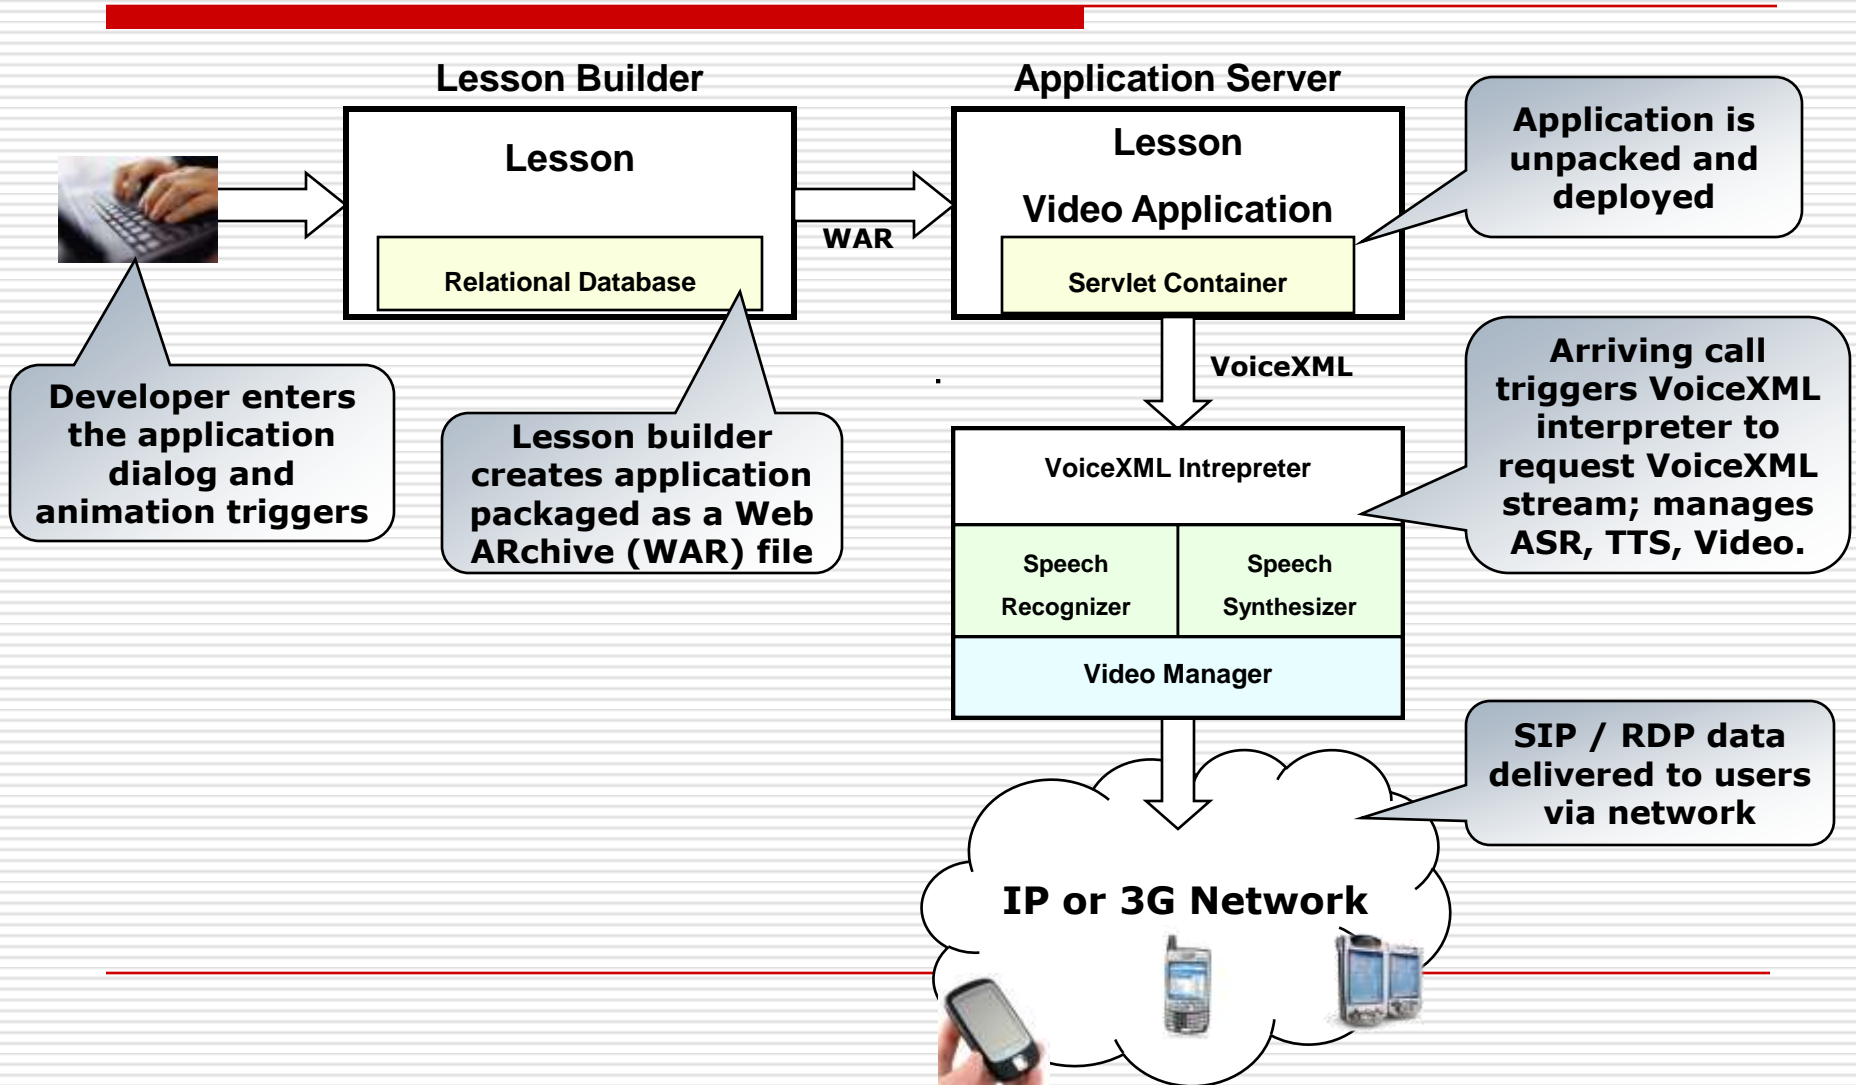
Lesson Builder

Lesson

Relational Database

WAR

Application Server

Lesson

Video Application

Servlet Container

Application is unpacked and deployed

Developer enters the application dialog and animation triggers

Lesson builder creates application packaged as a Web ARchive (WAR) file

VoiceXML

VoiceXML Intrepreter

Speech Recognizer

Speech Synthesizer

Video Manager

Arriving call triggers VoiceXML interpreter to request VoiceXML stream; manages ASR, TTS, Video.

SIP / RDP data delivered to users via network

IP or 3G Network